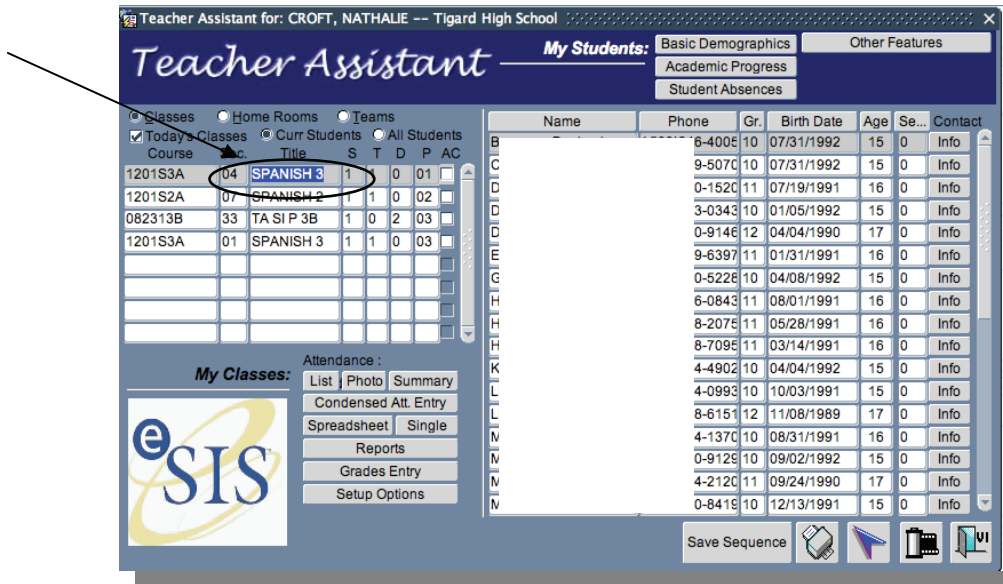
Teacher Assistant for: CROFT, NATHALIE -- Tigard High School

Teacher Assistant

My Students:

Basic Demographics

Other Features

Academic Progress

Student Absences

Classes
Home Rooms
Teams

Today's Classes
Curr Students
All Students

| Course | Sec. | Title | S | T | D | P | AC |
|---|---|---|---|---|---|---|---|
| 1201S3A | 04 | SPANISH 3 | 1 | 1 | 0 | 01 | |
| 1201S2A | 07 | SPANISH 2 | 1 | 1 | 0 | 02 | |
| 082313B | 33 | TA SI P 3B | 1 | 0 | 2 | 03 | |
| 1201S3A | 01 | SPANISH 3 | 1 | 1 | 0 | 03 | |

My Classes:

Attendance :

List
Photo
Summary

Condensed Att. Entry

Spreadsheet
Single

Reports

Grades Entry

Setup Options

eSIS

| Name | Phone | Gr. | Birth Date | Age | Se... | Contact |
|---|---|---|---|---|---|---|
| B | 6-4005 | 10 | 07/31/1992 | 15 | 0 | Info |
| C | 9-5070 | 10 | 07/31/1992 | 15 | 0 | Info |
| D | 0-1520 | 11 | 07/19/1991 | 16 | 0 | Info |
| D | 3-0343 | 10 | 01/05/1992 | 15 | 0 | Info |
| D | 0-9146 | 12 | 04/04/1990 | 17 | 0 | Info |
| E | 9-6397 | 11 | 01/31/1991 | 16 | 0 | Info |
| G | 0-5228 | 10 | 04/08/1992 | 15 | 0 | Info |
| H | 6-0843 | 11 | 08/01/1991 | 16 | 0 | Info |
| H | 8-2075 | 11 | 05/28/1991 | 16 | 0 | Info |
| H | 8-7095 | 11 | 03/14/1991 | 16 | 0 | Info |
| K | 4-4902 | 10 | 04/04/1992 | 15 | 0 | Info |
| L | 4-0993 | 10 | 10/03/1991 | 15 | 0 | Info |
| L | 8-6151 | 12 | 11/08/1989 | 17 | 0 | Info |
| M | 4-1370 | 10 | 08/31/1991 | 16 | 0 | Info |
| M | 0-9129 | 10 | 09/02/1992 | 15 | 0 | Info |
| M | 4-2120 | 11 | 09/24/1990 | 17 | 0 | Info |
| M | 0-8419 | 10 | 12/13/1991 | 15 | 0 | Info |

Save Sequence